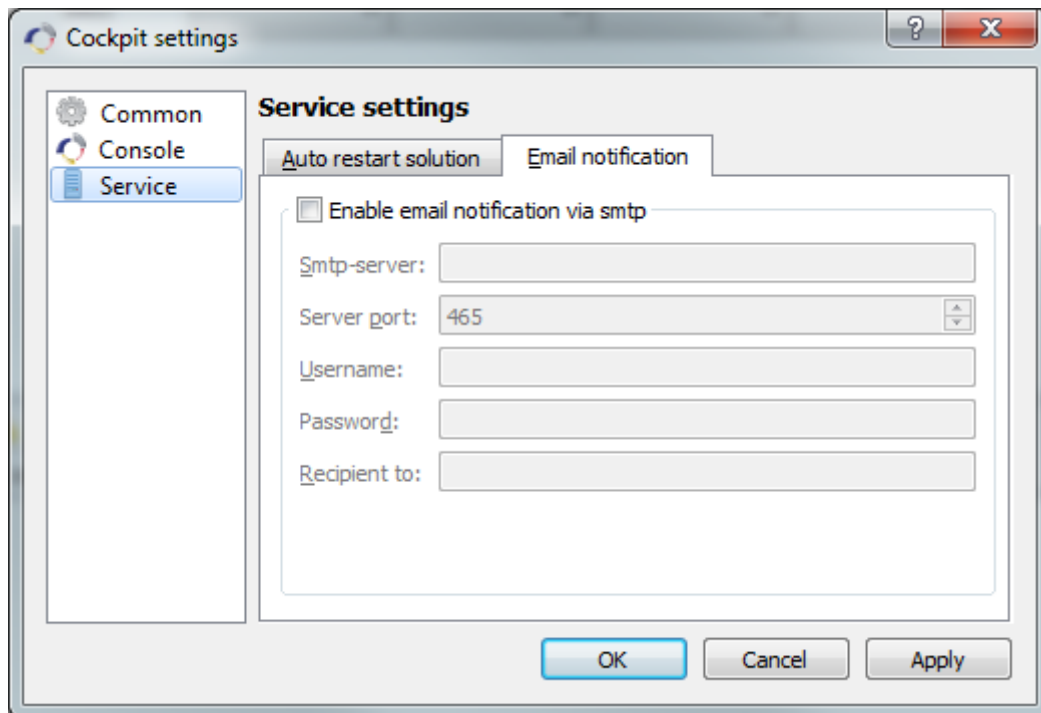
Cockpit settings

?
X

Common
Console
Service

Service settings

Auto restart solution
Email notification

Enable email notification via smtp

Smtp-server:
Server port: 465
Username:
Password:
Recipient to:

OK
Cancel
Apply